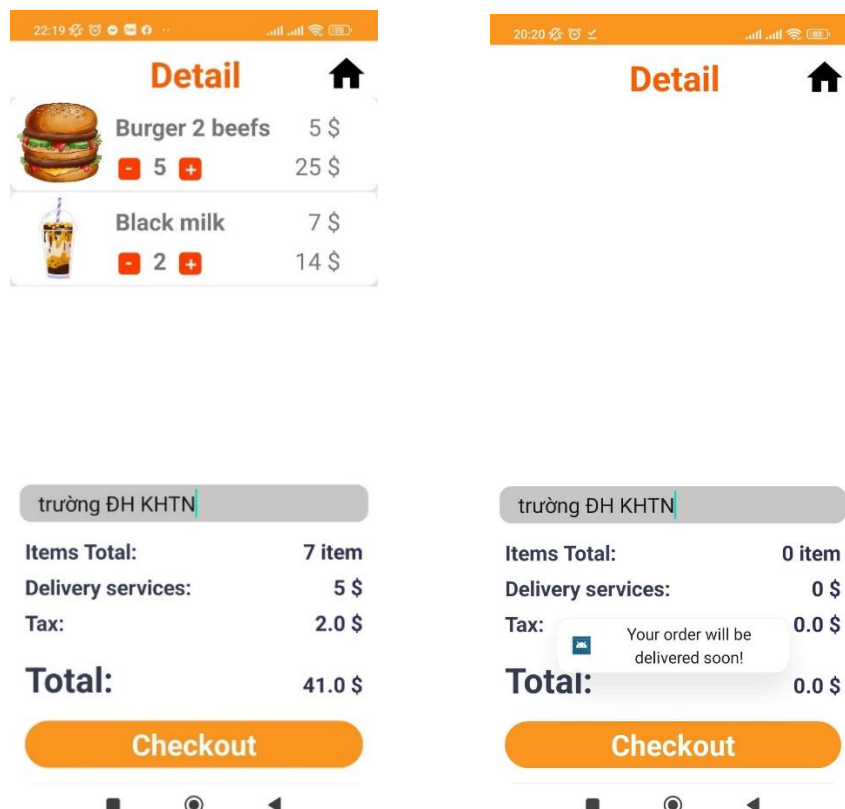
22:19

Detail

Burger 2 beefs 5 $

- 5 + 25 $

Black milk 7 $

- 2 + 14 $

trường ĐH KHTN

Items Total: 7 item

Delivery services: 5 $

Tax: 2.0 $

Total: 41.0 $

Checkout

20:20

Detail

trường ĐH KHTN

Items Total: 0 item

Delivery services: 0 $

Tax: 0.0 $

Your order will be delivered soon!

Total: 0.0 $

Checkout